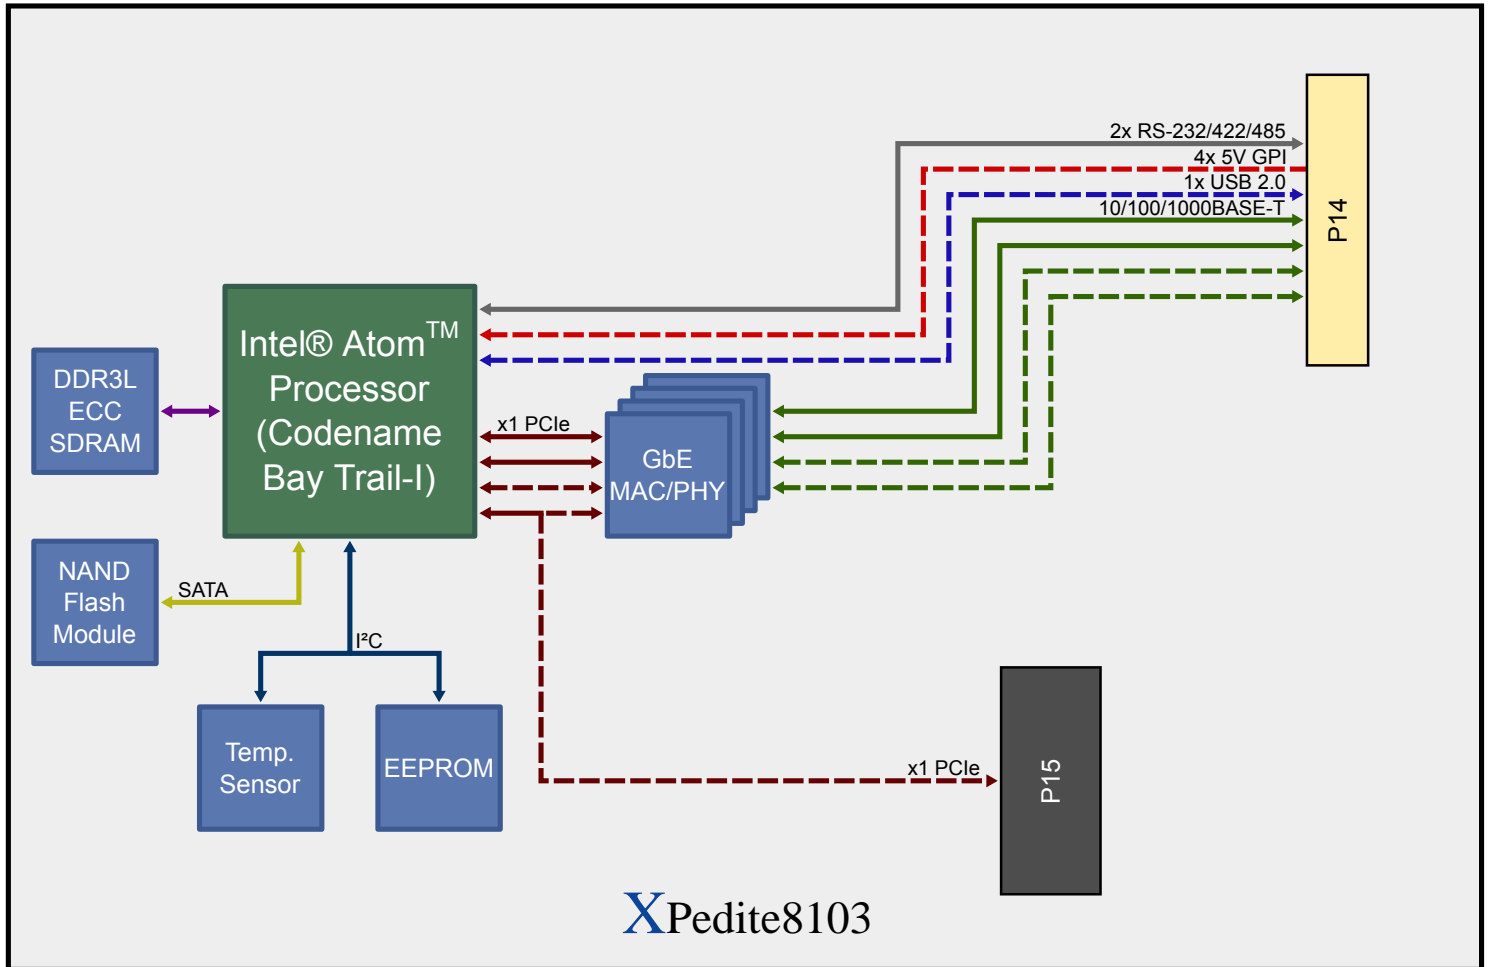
2x RS-232/422/485
4x 5V GPI
1x USB 2.0
10/100/1000BASE-T

P14

DDR3L ECC SDRAM

Intel® Atom$^{TM}$ Processor (Codename Bay Trail-I)

x1 PCIe

GbE MAC/PHY

NAND Flash Module

SATA

I²C

Temp. Sensor

EEPROM

x1 PCIe

P15

XPedite8103